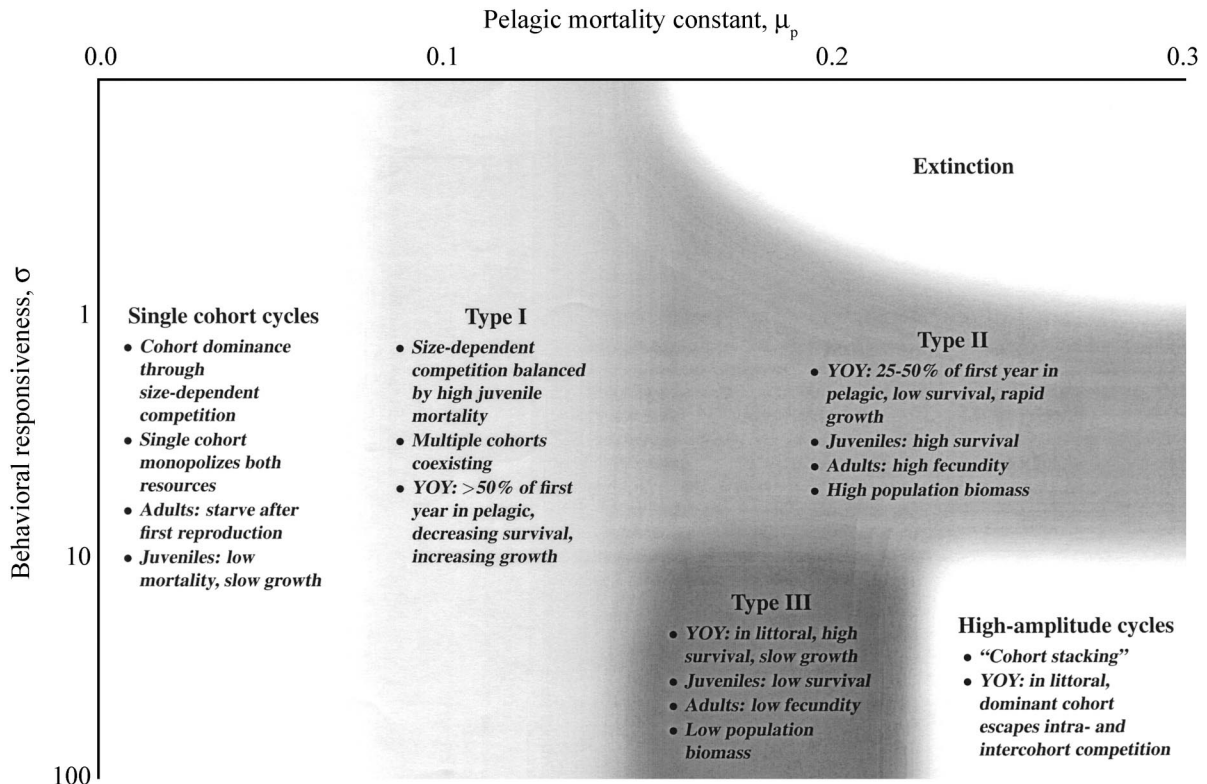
Pelagic mortality constant, $\mu_p$

0.0

0.1

0.2

0.3

Behavioral responsiveness, $\sigma$

1

10

100

Extinction

Single cohort cycles
• Cohort dominance through size-dependent competition
• Single cohort monopolizes both resources
• Adults: starve after first reproduction
• Juveniles: low mortality, slow growth

Type I
• Size-dependent competition balanced by high juvenile mortality
• Multiple cohorts coexisting
• YOY: >50% of first year in pelagic, decreasing survival, increasing growth

Type II
• YOY: 25-50% of first year in pelagic, low survival, rapid growth
• Juveniles: high survival
• Adults: high fecundity
• High population biomass

Type III
• YOY: in littoral, high survival, slow growth
• Juveniles: low survival
• Adults: low fecundity
• Low population biomass

High-amplitude cycles
• "Cohort stacking"
• YOY: in littoral, dominant cohort escapes intra- and intercohort competition